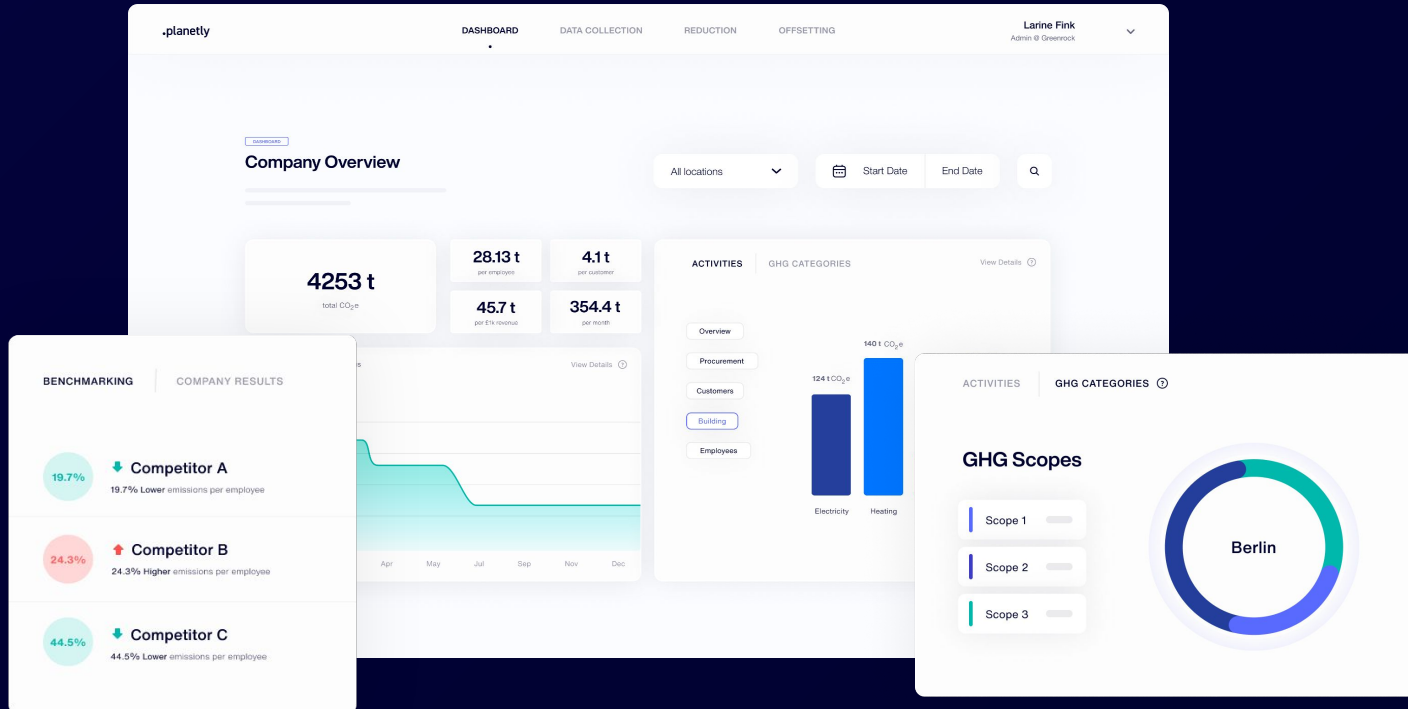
.planetly

DASHBOARD DATA COLLECTION REDUCTION OFFSETTING

Larine Fink
Admin @ Greenrock

DASHBOARD

Company Overview

All locations

Start Date End Date

4253 t
total $CO_2e$

28.13 t
per employee

4.1 t
per customer

45.7 t
per €1k revenue

354.4 t
per month

View Details

ACTIVITIES GHG CATEGORIES

View Details

Overview
Procurement
Customers
Building
Employees

124 t $CO_2e$
140 t $CO_2e$

Electricity
Heating

Apr May Jul Sep Nov Dec

BENCHMARKING COMPANY RESULTS

19.7% Competitor A
19.7% Lower emissions per employee

24.3% Competitor B
24.3% Higher emissions per employee

44.5% Competitor C
44.5% Lower emissions per employee

ACTIVITIES GHG CATEGORIES

GHG Scopes

Scope 1
Scope 2
Scope 3

Berlin